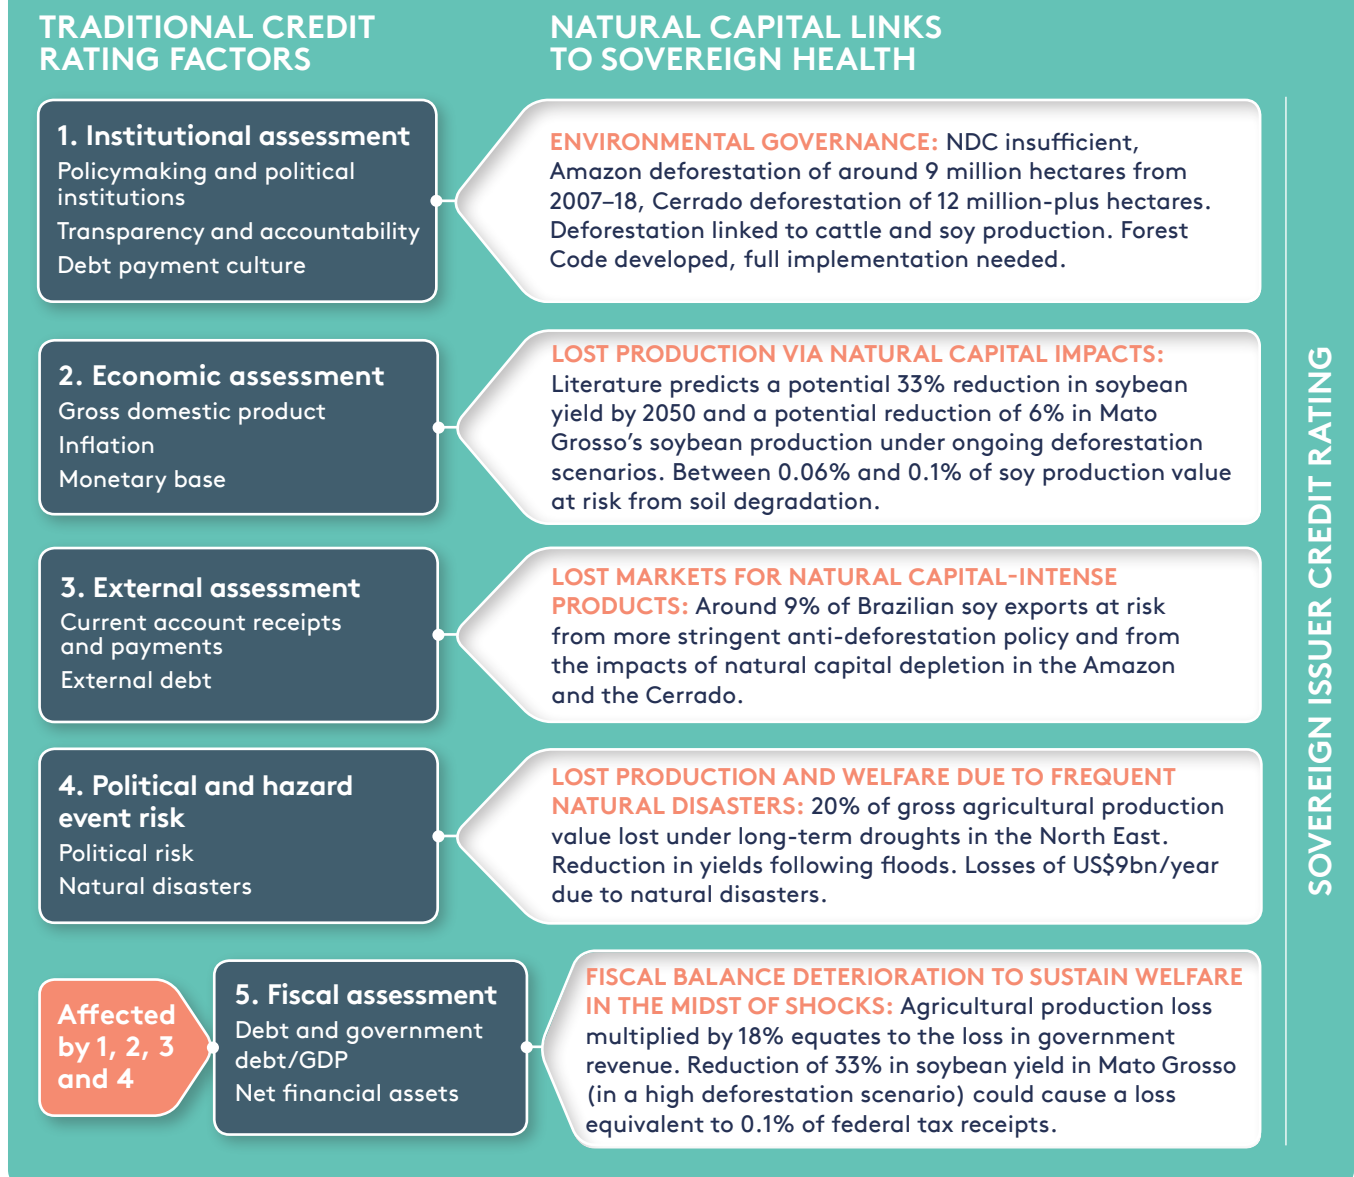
TRADITIONAL CREDIT RATING FACTORS

NATURAL CAPITAL LINKS TO SOVEREIGN HEALTH

1. Institutional assessment
Policymaking and political institutions
Transparency and accountability
Debt payment culture

ENVIRONMENTAL GOVERNANCE: NDC insufficient, Amazon deforestation of around 9 million hectares from 2007–18, Cerrado deforestation of 12 million-plus hectares. Deforestation linked to cattle and soy production. Forest Code developed, full implementation needed.

2. Economic assessment
Gross domestic product
Inflation
Monetary base

LOST PRODUCTION VIA NATURAL CAPITAL IMPACTS: Literature predicts a potential 33% reduction in soybean yield by 2050 and a potential reduction of 6% in Mato Grosso's soybean production under ongoing deforestation scenarios. Between 0.06% and 0.1% of soy production value at risk from soil degradation.

3. External assessment
Current account receipts and payments
External debt

LOST MARKETS FOR NATURAL CAPITAL-INTENSE PRODUCTS: Around 9% of Brazilian soy exports at risk from more stringent anti-deforestation policy and from the impacts of natural capital depletion in the Amazon and the Cerrado.

4. Political and hazard event risk
Political risk
Natural disasters

LOST PRODUCTION AND WELFARE DUE TO FREQUENT NATURAL DISASTERS: 20% of gross agricultural production value lost under long-term droughts in the North East. Reduction in yields following floods. Losses of US$9bn/year due to natural disasters.

Affected by 1, 2, 3 and 4

5. Fiscal assessment
Debt and government debt/GDP
Net financial assets

FISCAL BALANCE DETERIORATION TO SUSTAIN WELFARE IN THE MIDST OF SHOCKS: Agricultural production loss multiplied by 18% equates to the loss in government revenue. Reduction of 33% in soybean yield in Mato Grosso (in a high deforestation scenario) could cause a loss equivalent to 0.1% of federal tax receipts.

SOVEREIGN ISSUER CREDIT RATING